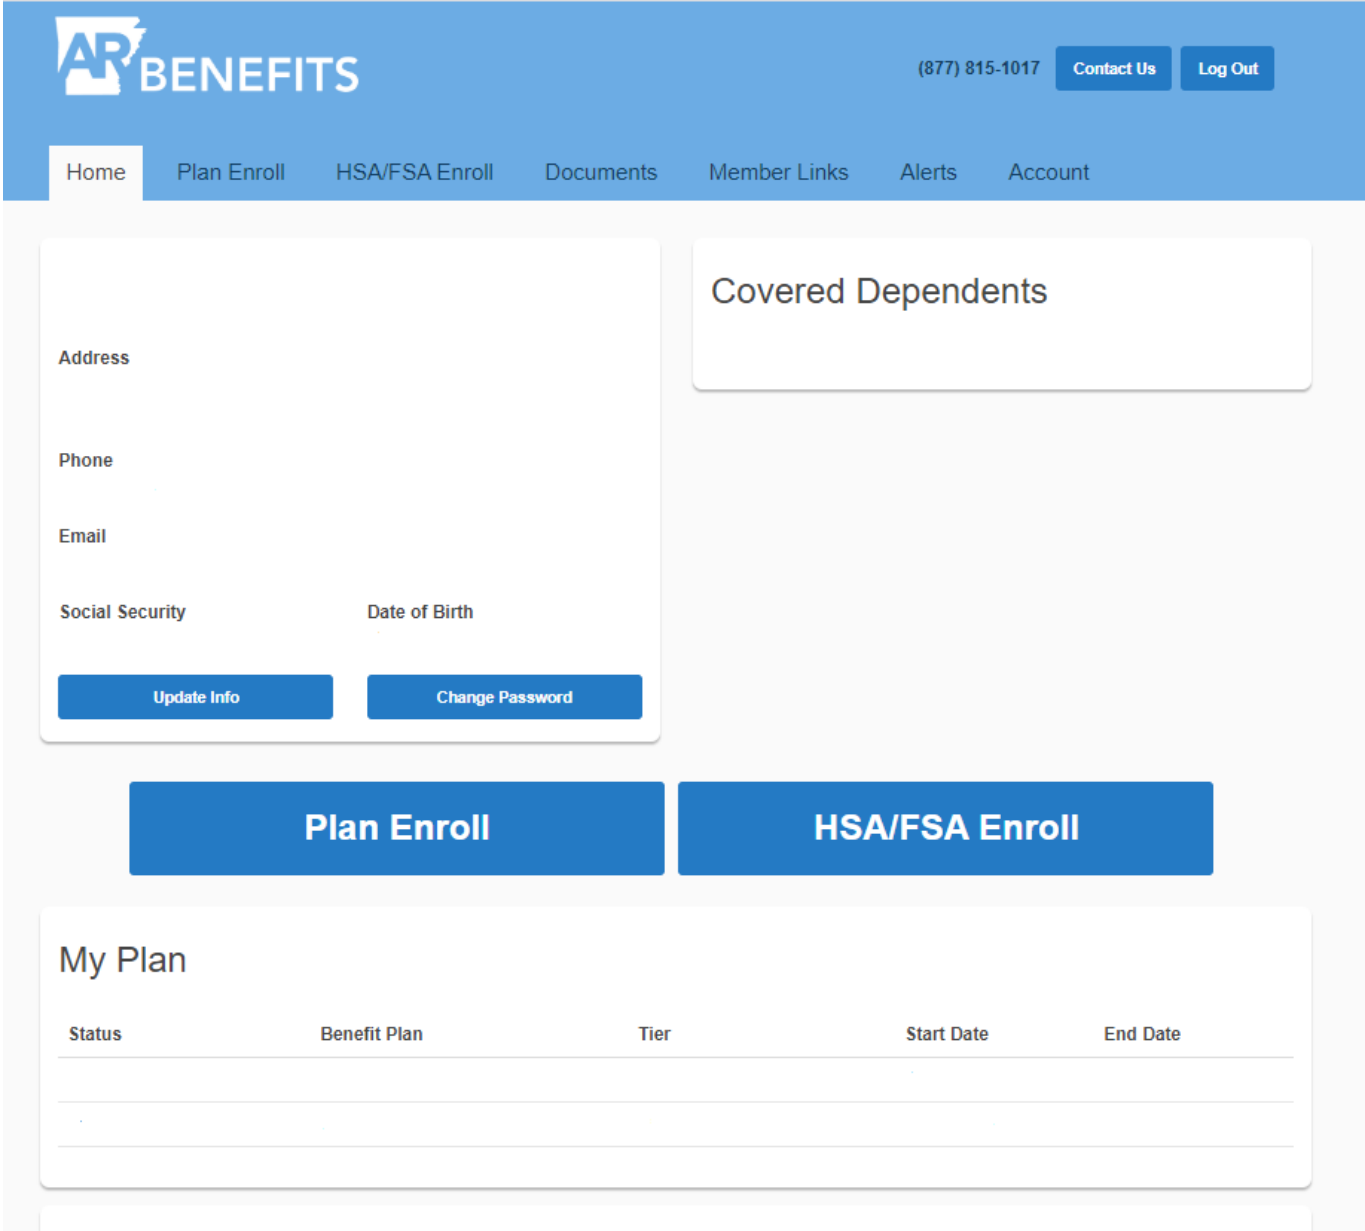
AR BENEFITS

(877) 815-1017 Contact Us Log Out

Home Plan Enroll HSA/FSA Enroll Documents Member Links Alerts Account

Address

Phone

Email

Social Security

Date of Birth

Update Info

Change Password

Covered Dependents

Plan Enroll

HSA/FSA Enroll

My Plan

| Status | Benefit Plan | Tier | Start Date | End Date |
|---|---|---|---|---|
| | | | | |
| | | | | |